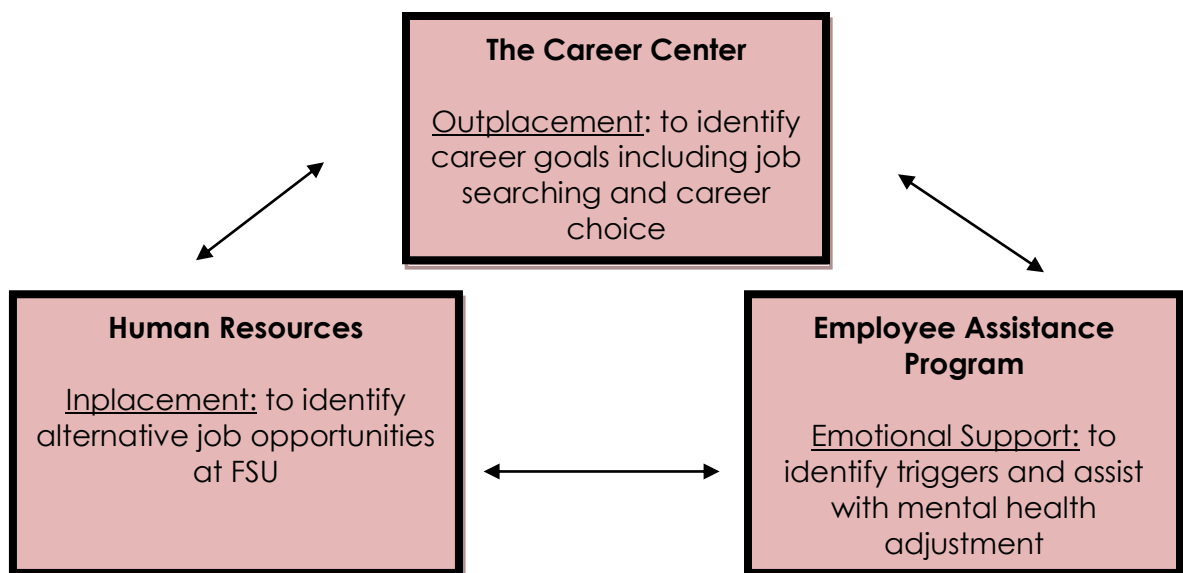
The Career Center

Outplacement: to identify career goals including job searching and career choice

Human Resources

Inplacement: to identify alternative job opportunities at FSU

Employee Assistance Program

Emotional Support: to identify triggers and assist with mental health adjustment